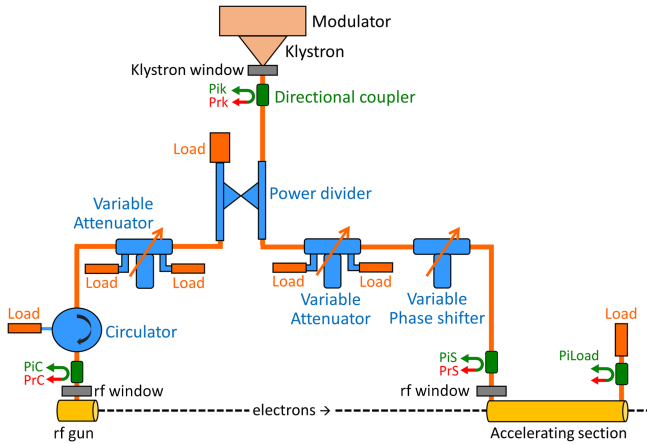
Modulator

Klystron

Klystron window

Pik

Prk

Directional coupler

Load

Power divider

Variable Attenuator

Load

Load

Load

Load

Variable Attenuator

Variable Phase shifter

Load

Circulator

Load

PiC

PrC

rf window

PiS

PrS

PiLoad

rf window

rf gun

electrons →

Accelerating section